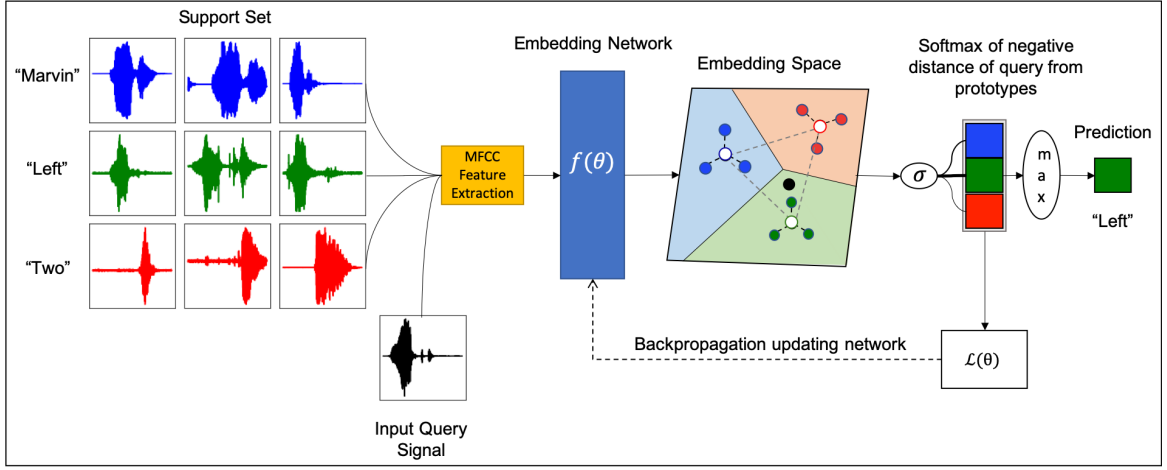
Support Set

"Marvin"

"Left"

"Two"

MFCC Feature Extraction

Embedding Network

$f(\theta)$

Embedding Space

Softmax of negative distance of query from prototypes

$\sigma$

m
a
x

Prediction

"Left"

Backpropagation updating network

$\mathcal{L}(\theta)$

Input Query Signal